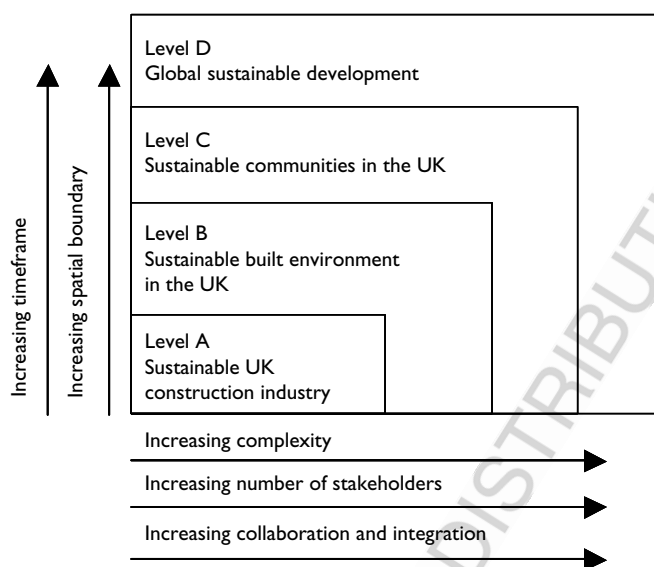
Level D
Global sustainable development

Level C
Sustainable communities in the UK

Level B
Sustainable built environment in the UK

Level A
Sustainable UK construction industry

Increasing timeframe

Increasing spatial boundary

Increasing complexity

Increasing number of stakeholders

Increasing collaboration and integration

DISTRIBUTI